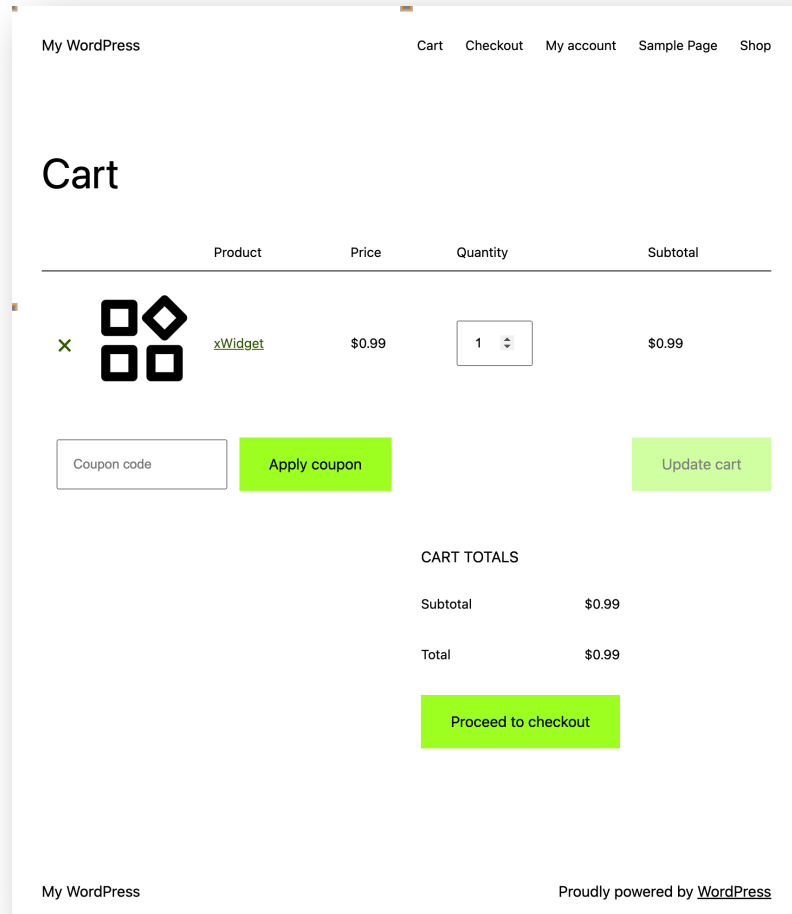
My WordPress

Cart Checkout My account Sample Page Shop

Cart

| | | Product | Price | Quantity | Subtotal |
|---|---|---|---|---|---|
| × | | xWidget | $0.99 | 1 | $0.99 |

Coupon code

Apply coupon

Update cart

CART TOTALS

| | |
|---|---|
| Subtotal | $0.99 |
| Total | $0.99 |

Proceed to checkout

My WordPress

Proudly powered by WordPress